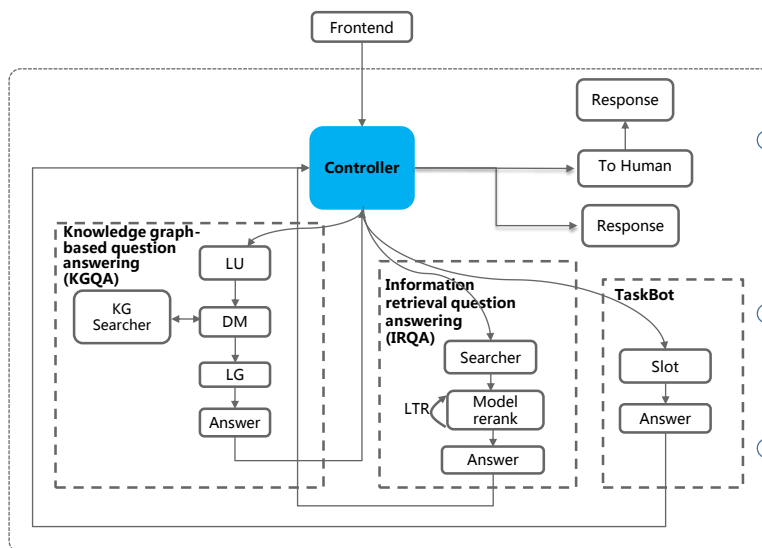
Frontend

Response

Controller

To Human

Response

Knowledge graph-based question answering (KGQA)

LU

KG Searcher

DM

LG

Answer

Information retrieval question answering (IRQA)

Searcher

LTR

Model rerank

Answer

TaskBot

Slot

Answer